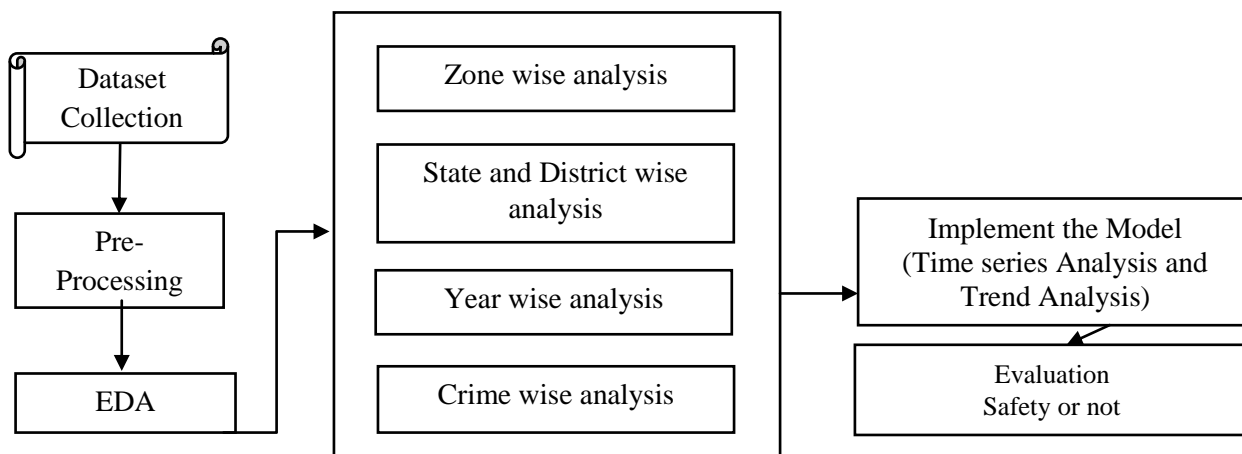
Dataset Collection

Pre-Processing

EDA

Zone wise analysis

State and District wise analysis

Year wise analysis

Crime wise analysis

Implement the Model (Time series Analysis and Trend Analysis)

Evaluation
Safety or not